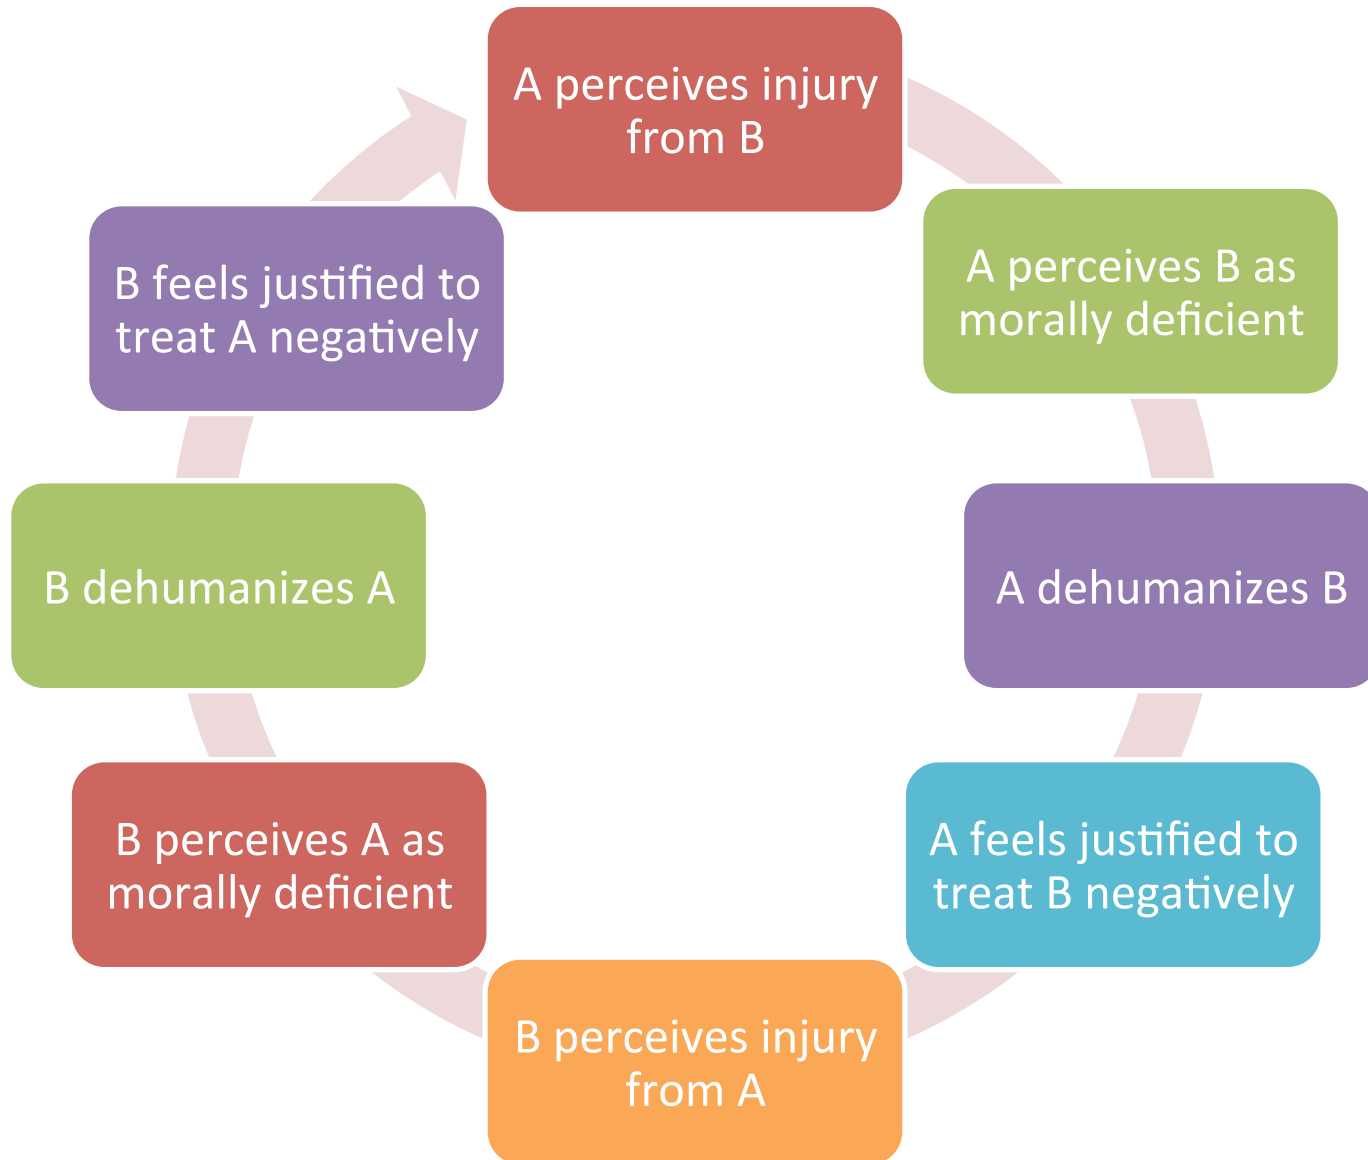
A perceives injury from B

A perceives B as morally deficient

A dehumanizes B

A feels justified to treat B negatively

B perceives injury from A

B perceives A as morally deficient

B dehumanizes A

B feels justified to treat A negatively